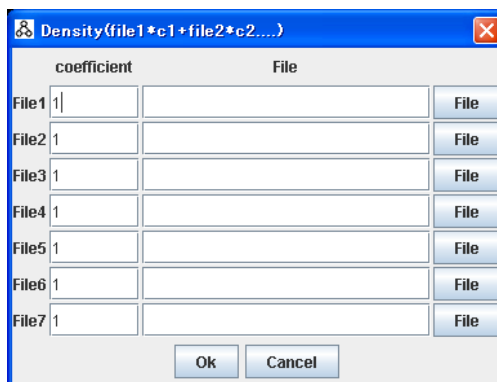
Density(file1*c1+file2*c2....)

coefficient File

| | coefficient | File | |
|---|---|---|---|
| File1 | 1 | | File |
| File2 | 1 | | File |
| File3 | 1 | | File |
| File4 | 1 | | File |
| File5 | 1 | | File |
| File6 | 1 | | File |
| File7 | 1 | | File |

Ok Cancel